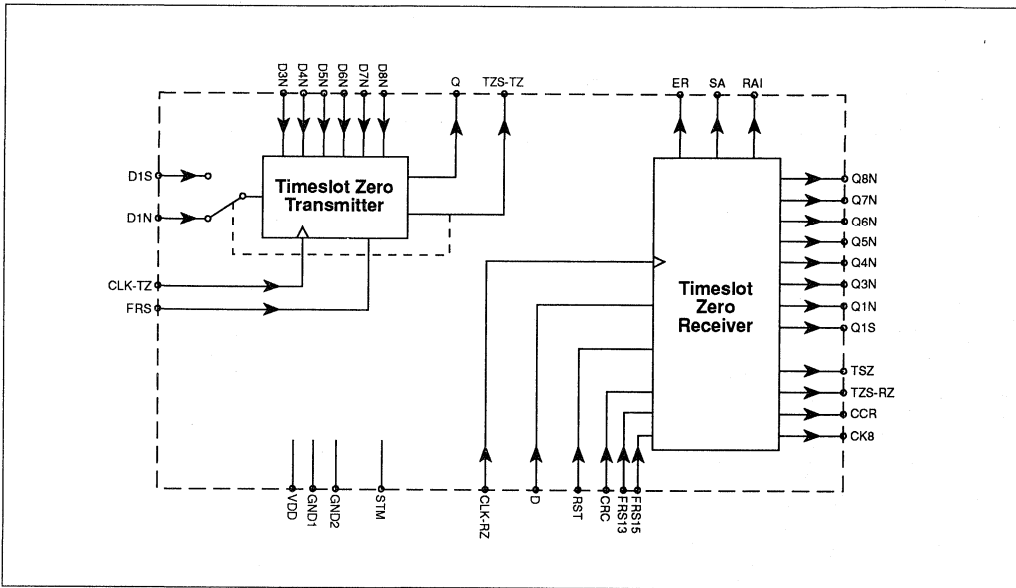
D3N D4N D5N D6N D7N D8N Q TZS-TZ

ER SA RAI

D1S
D1N

Timeslot Zero Transmitter

CLK-TZ
FRS

Timeslot Zero Receiver

Q8N
Q7N
Q6N
Q5N
Q4N
Q3N
Q1N
Q1S

TSZ
TZS-RZ
CCR
CK8

VDD GND1 GND2 STM CLK-RZ D RST CRC FRS13 FRS15